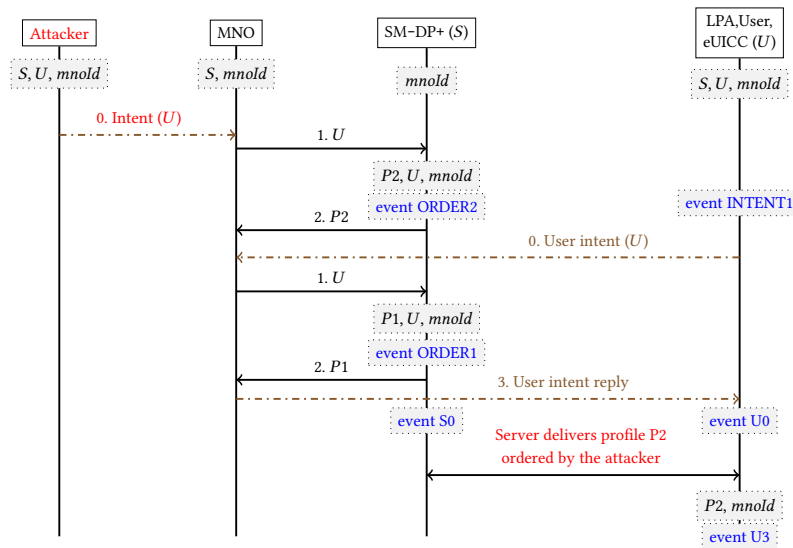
Attacker

MNO

SM-DP+ ($S$)

LPA,User, eUICC ($U$)

$S, U, mnoId$

$S, mnoId$

$mnoId$

$S, U, mnoId$

0. Intent ($U$)

1. $U$

$P2, U, mnoId$

event ORDER2

event INTENT1

2. $P2$

0. User intent ($U$)

1. $U$

$P1, U, mnoId$

event ORDER1

2. $P1$

3. User intent reply

event S0

event U0

Server delivers profile P2 ordered by the attacker

$P2, mnoId$

event U3